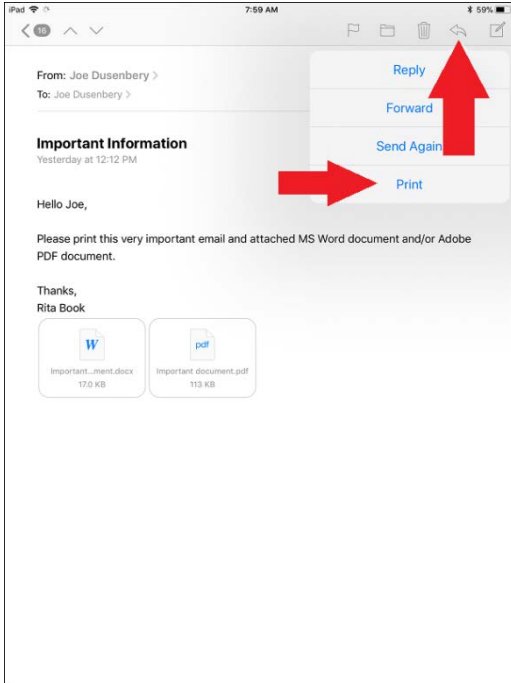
iPad 7:59 AM 59%

16

From: Joe Dusenbery >
To: Joe Dusenbery >

Reply
Forward
Send Again
Print

Important Information
Yesterday at 12:12 PM

Hello Joe,

Please print this very important email and attached MS Word document and/or Adobe PDF document.

Thanks,
Rita Book

W
Important...ment.docx
17.0 KB

pdf
Important document.pdf
113 KB